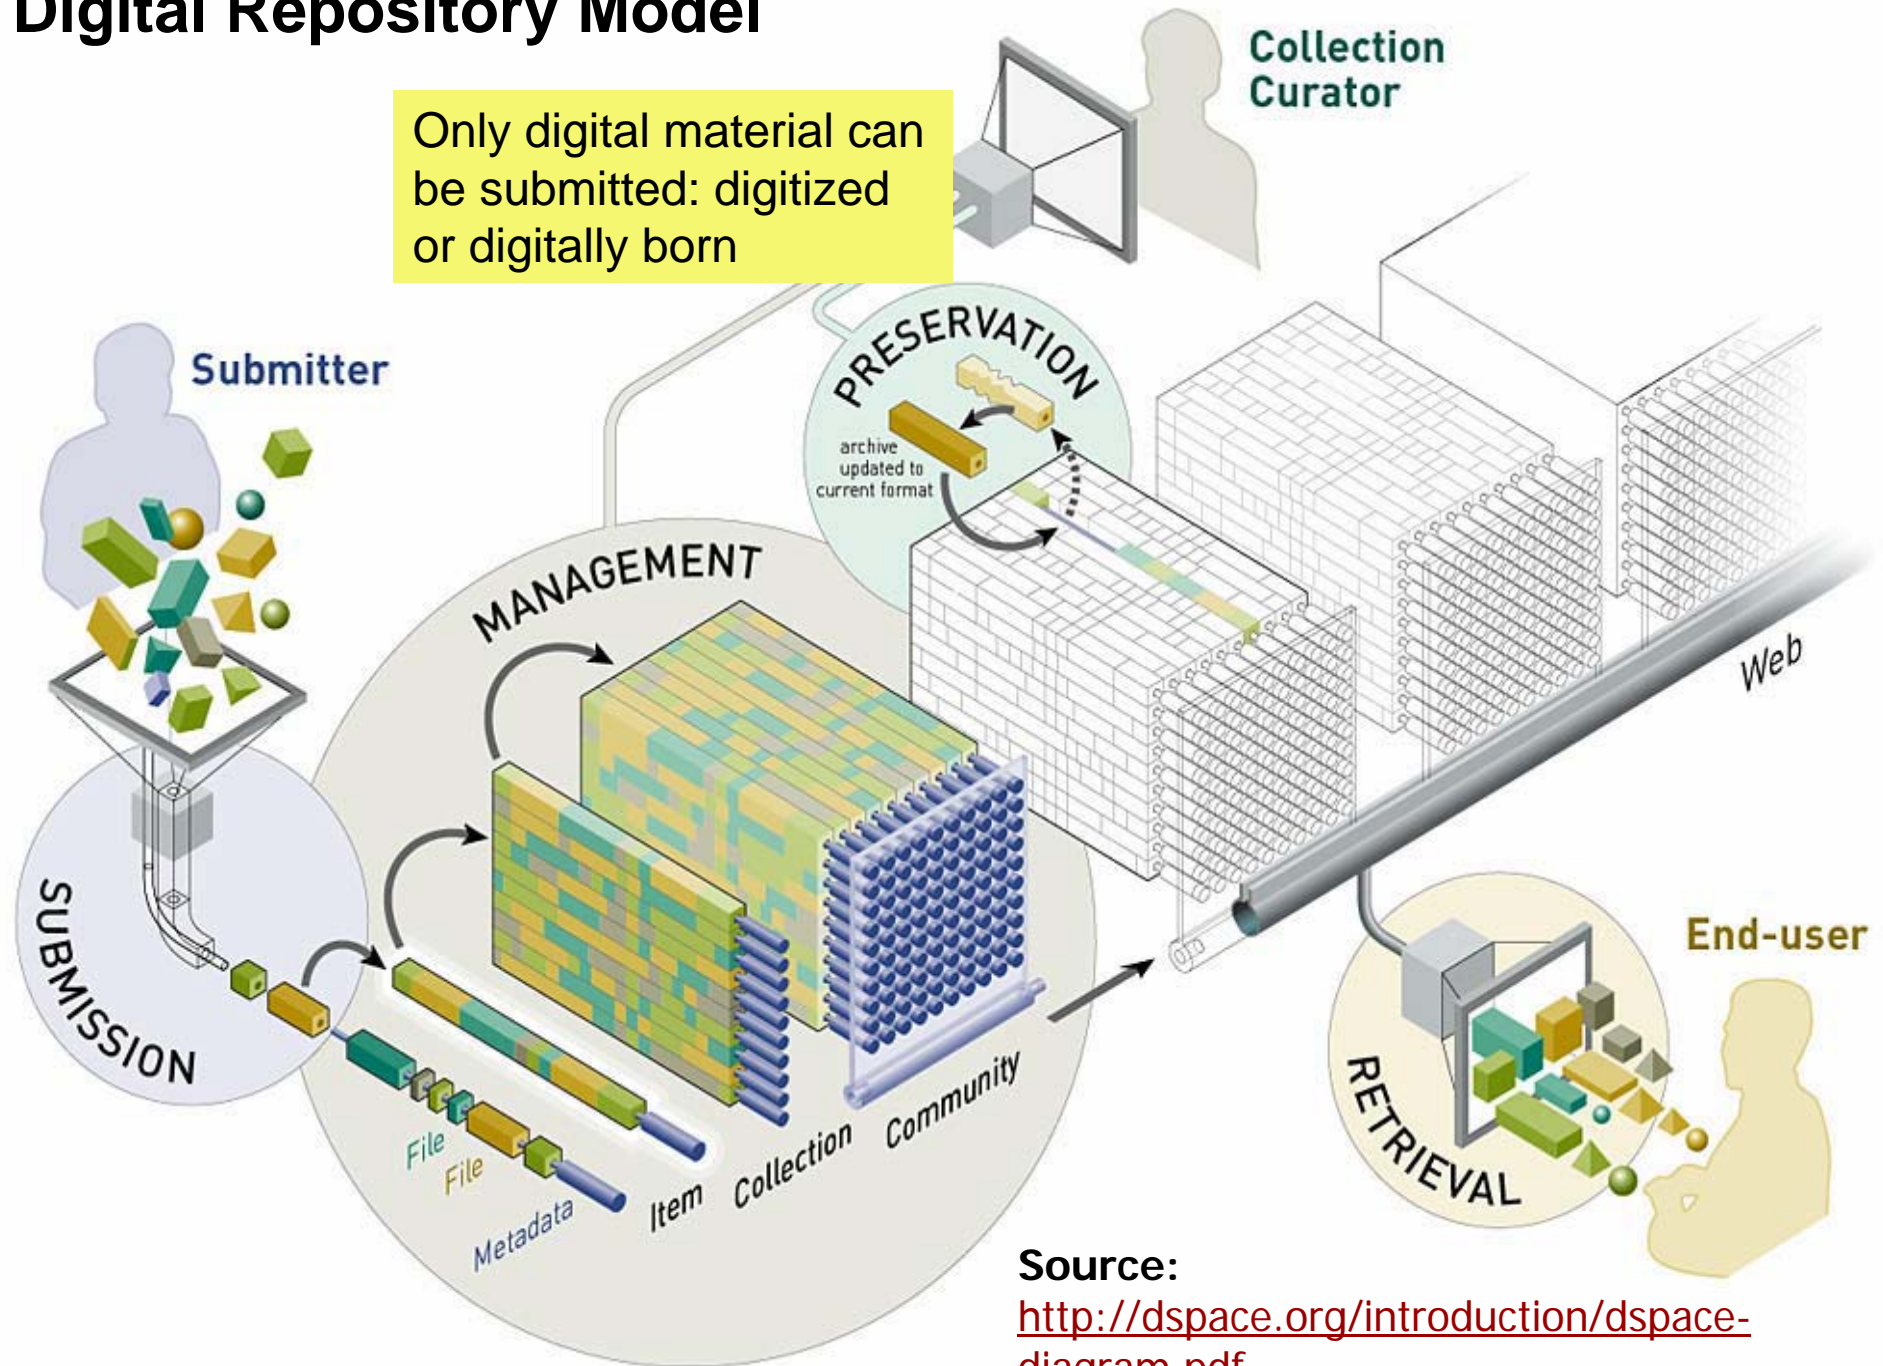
Digital Repository Model

Only digital material can be submitted: digitized or digitally born

Collection Curator

Submitter

PRESERVATION

archive updated to current format

MANAGEMENT

Web

SUBMISSION

File

File

Metadata

Item

Collection

Community

End-user

RETRIEVAL

Source:
http://dspace.org/introduction/dspace-diagram.pdf